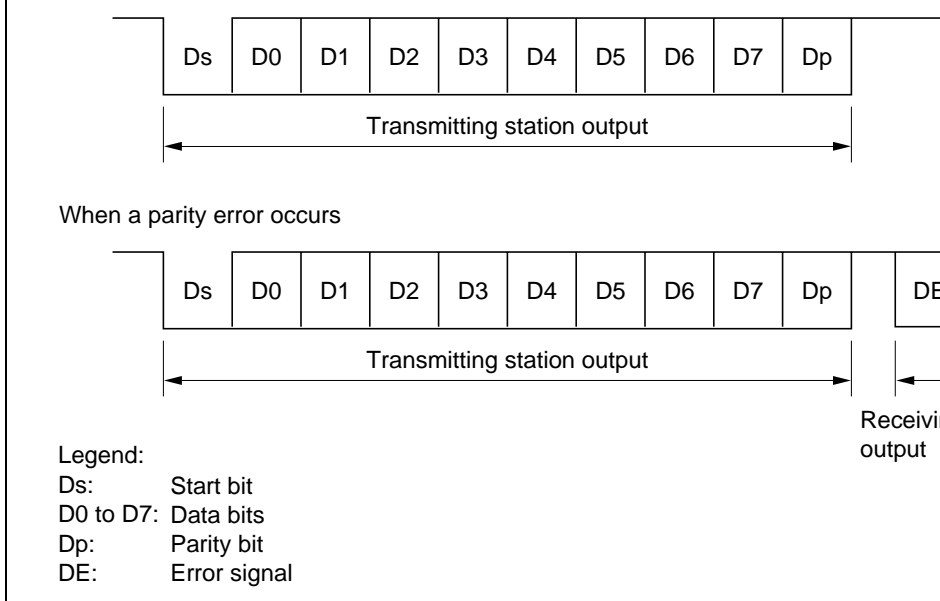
Ds D0 D1 D2 D3 D4 D5 D6 D7 Dp

Transmitting station output

When a parity error occurs

Ds D0 D1 D2 D3 D4 D5 D6 D7 Dp DE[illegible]

Transmitting station output

Receivi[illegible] output

Legend:
Ds: Start bit
D0 to D7: Data bits
Dp: Parity bit
DE: Error signal